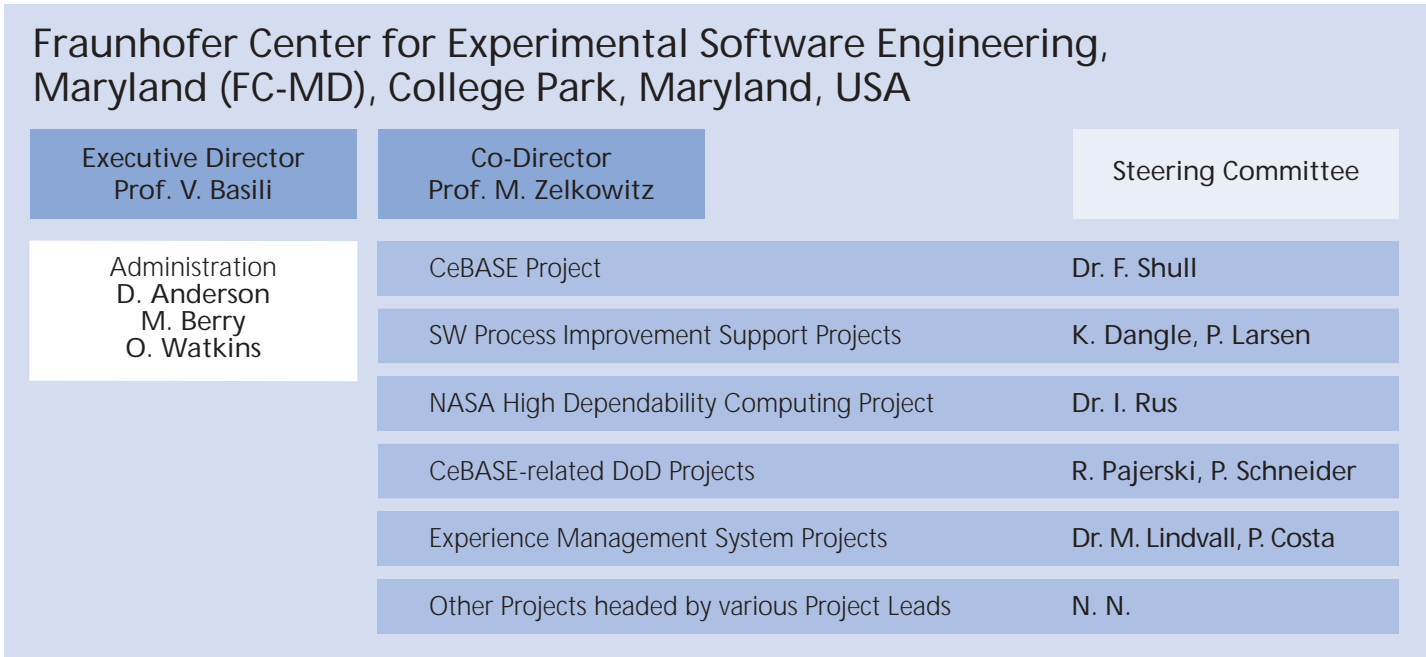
Fraunhofer Center for Experimental Software Engineering, Maryland (FC-MD), College Park, Maryland, USA

Executive Director
Prof. V. Basili

Co-Director
Prof. M. Zelkowitz

Steering Committee

Administration
D. Anderson
M. Berry
O. Watkins

CeBASE Project Dr. F. Shull

SW Process Improvement Support Projects K. Dangle, P. Larsen

NASA High Dependability Computing Project Dr. I. Rus

CeBASE-related DoD Projects R. Pajerski, P. Schneider

Experience Management System Projects Dr. M. Lindvall, P. Costa

Other Projects headed by various Project Leads N. N.